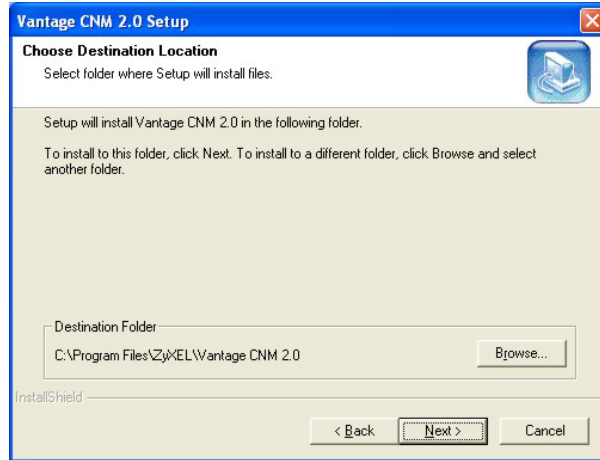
Vantage CNM 2.0 Setup

Choose Destination Location

Select folder where Setup will install files.

Setup will install Vantage CNM 2.0 in the following folder.

To install to this folder, click Next. To install to a different folder, click Browse and select another folder.

Destination Folder

C:\Program Files\ZyXEL\Vantage CNM 2.0

Browse...

InstallShield

< Back

Next >

Cancel